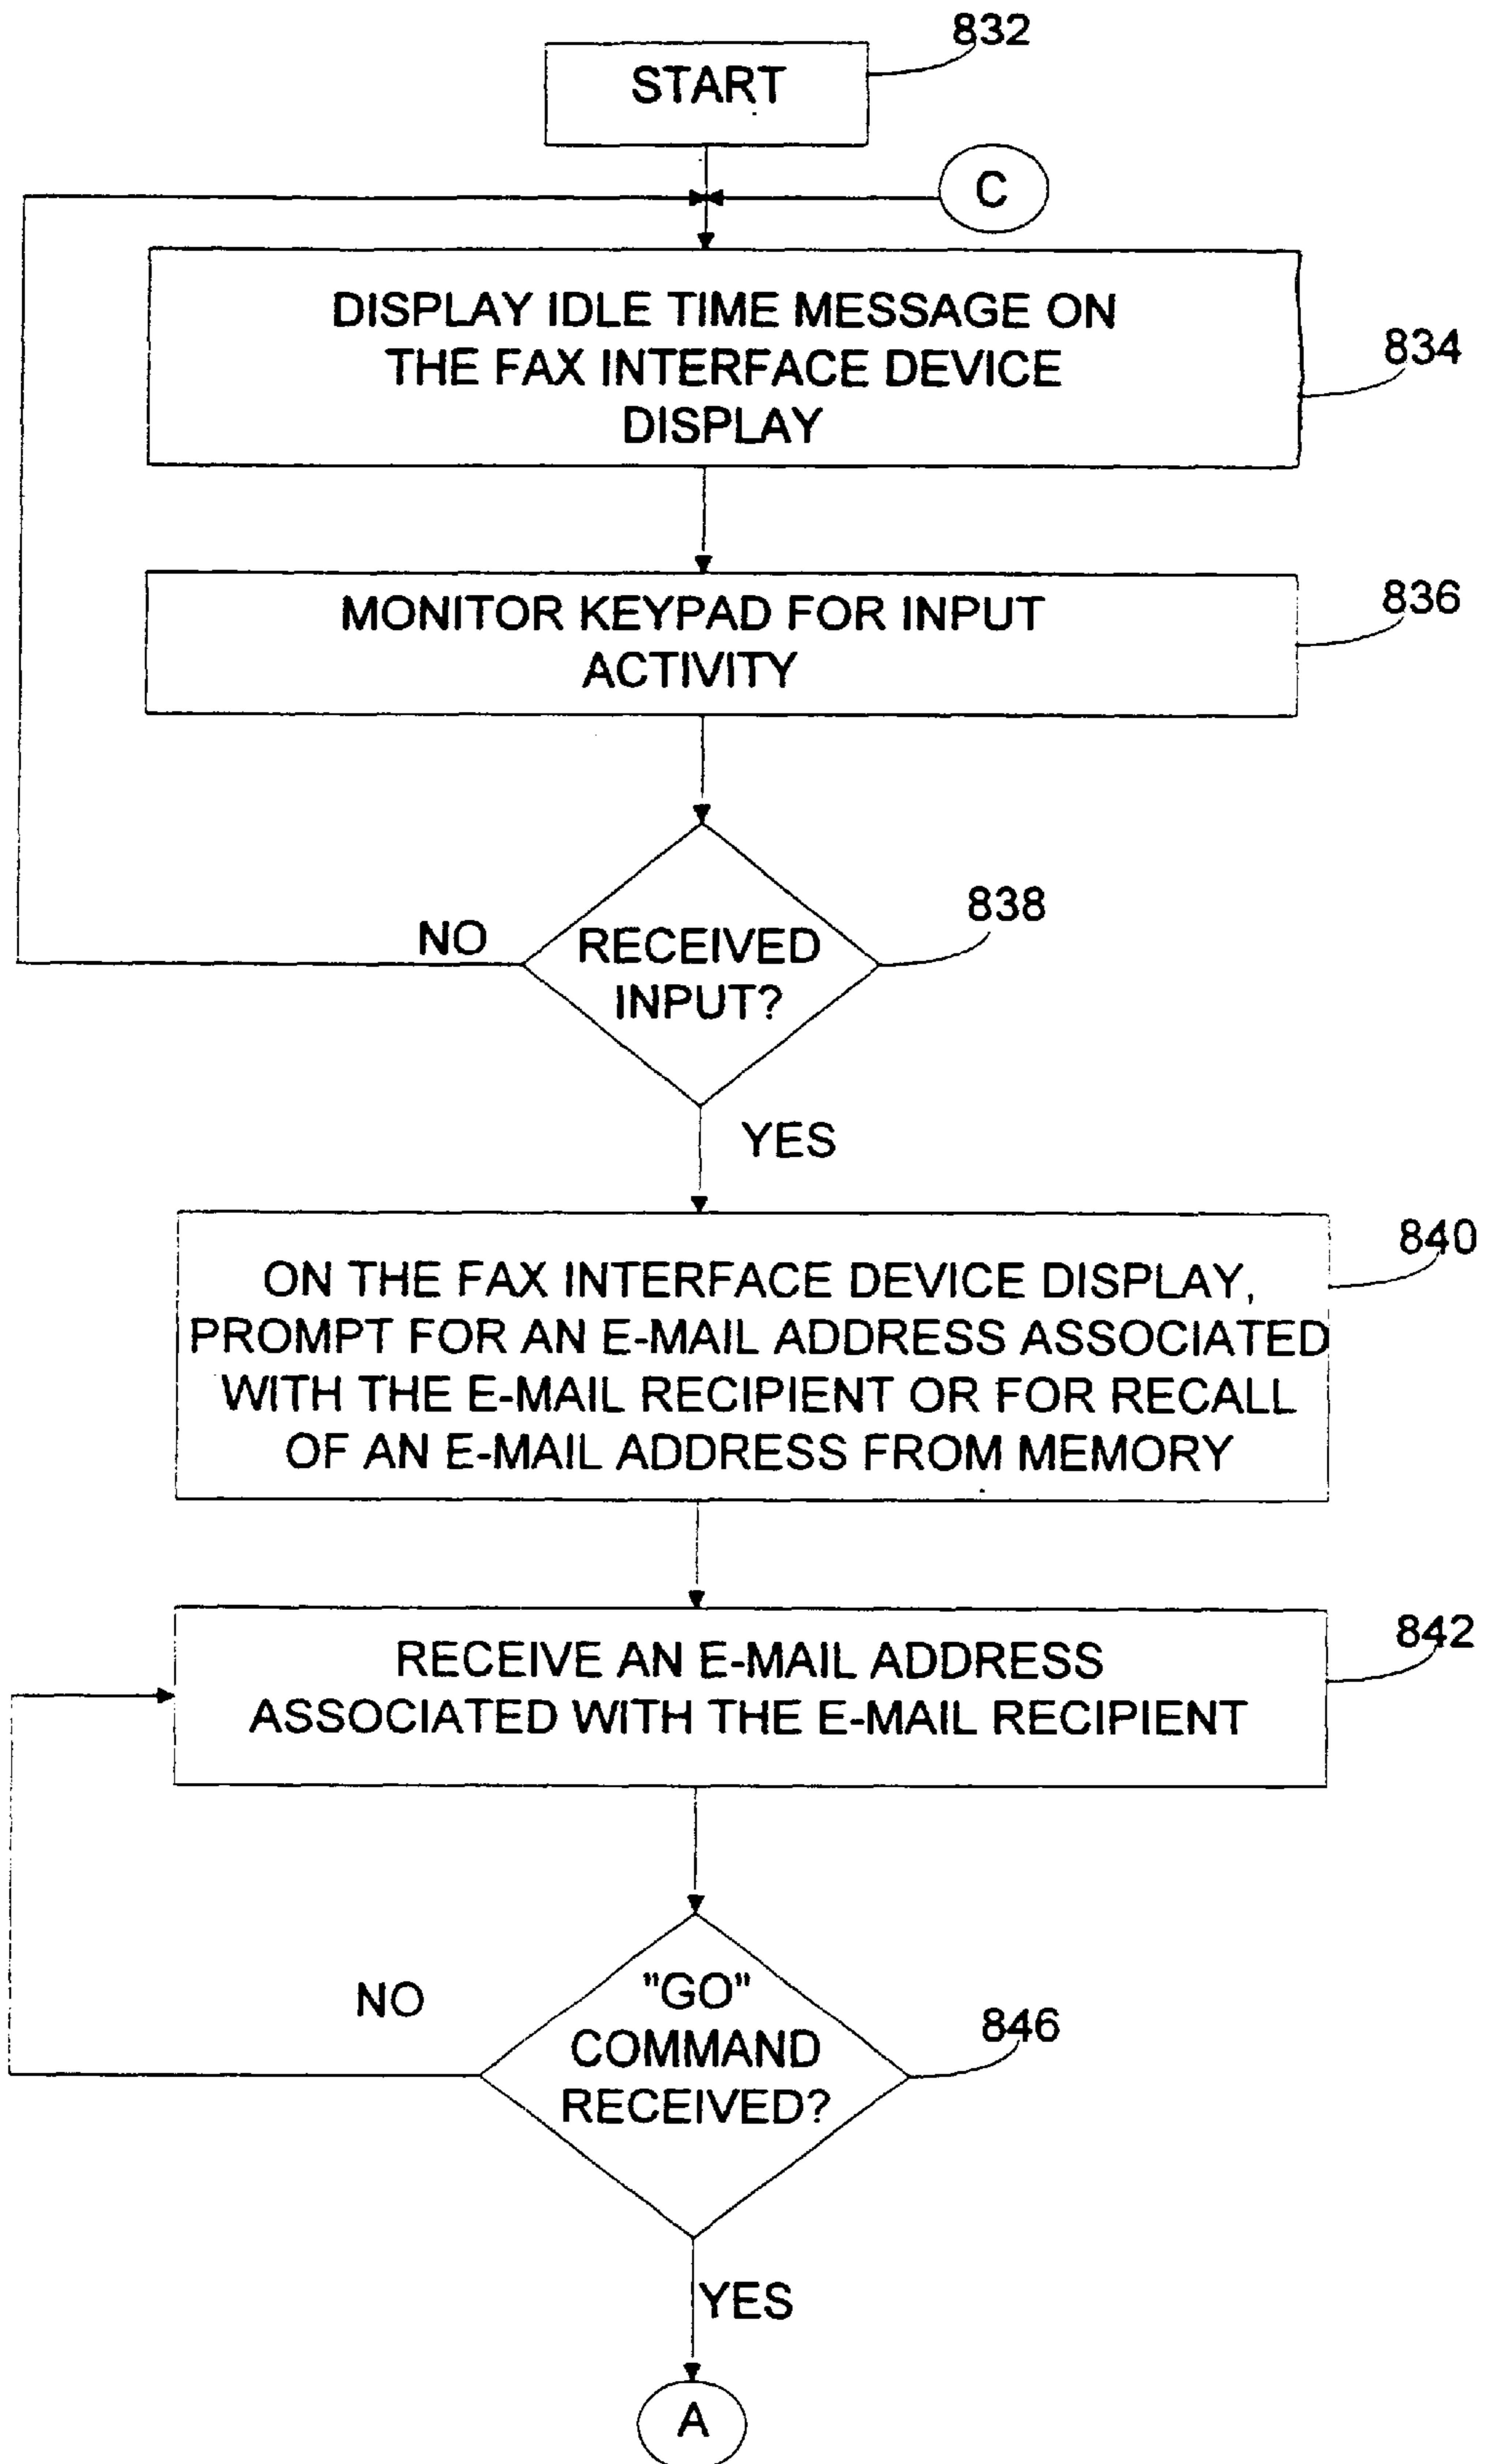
START

832

C

DISPLAY IDLE TIME MESSAGE ON THE FAX INTERFACE DEVICE DISPLAY

834

MONITOR KEYPAD FOR INPUT ACTIVITY

836

NO

RECEIVED INPUT?

838

YES

ON THE FAX INTERFACE DEVICE DISPLAY, PROMPT FOR AN E-MAIL ADDRESS ASSOCIATED WITH THE E-MAIL RECIPIENT OR FOR RECALL OF AN E-MAIL ADDRESS FROM MEMORY

840

RECEIVE AN E-MAIL ADDRESS ASSOCIATED WITH THE E-MAIL RECIPIENT

842

NO

"GO" COMMAND RECEIVED?

846

YES

A